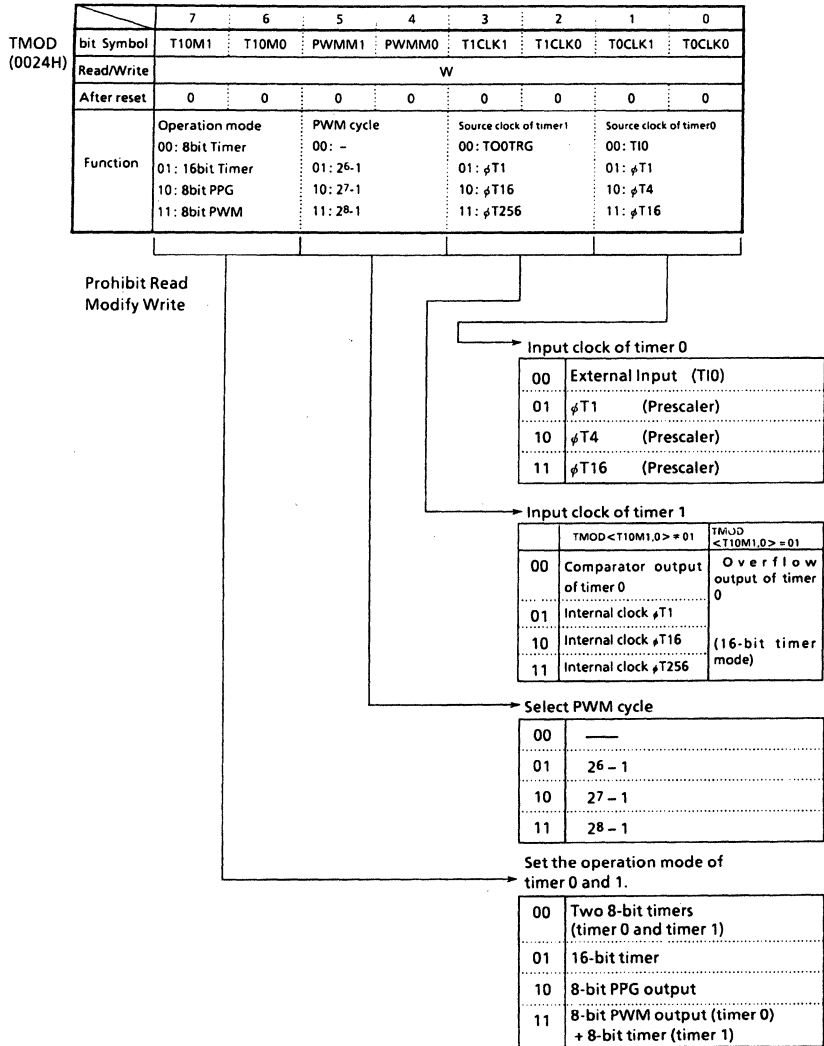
TMOD
(0024H)

| | 7 | 6 | 5 | 4 | 3 | 2 | 1 | 0 |
|---|---|---|---|---|---|---|---|---|
| bit Symbol | T10M1 | T10M0 | PWMM1 | PWMM0 | T1CLK1 | T1CLK0 | T0CLK1 | T0CLK0 |
| Read/Write | W | | | | | | | |
| After reset | 0 | 0 | 0 | 0 | 0 | 0 | 0 | 0 |
| Function | Operation mode 00: 8bit Timer 01: 16bit Timer 10: 8bit PPG 11: 8bit PWM | | PWM cycle 00: – 01: $2^6$-1 10: $2^7$-1 11: $2^8$-1 | | Source clock of timer1 00: TO0TRG 01: $\phi$T1 10: $\phi$T16 11: $\phi$T256 | | Source clock of timer0 00: TI0 01: $\phi$T1 10: $\phi$T4 11: $\phi$T16 | |

Prohibit Read Modify Write

Input clock of timer 0

| 00 | External Input (TI0) |
|---|---|
| 01 | $\phi$T1 (Prescaler) |
| 10 | $\phi$T4 (Prescaler) |
| 11 | $\phi$T16 (Prescaler) |

Input clock of timer 1

| | TMOD<T10M1,0> ≠ 01 | TMOD <T10M1,0> = 01 |
|---|---|---|
| 00 | Comparator output of timer 0 | Overflow output of timer 0 |
| 01 | Internal clock $\phi$T1 | |
| 10 | Internal clock $\phi$T16 | (16-bit timer mode) |
| 11 | Internal clock $\phi$T256 | |

Select PWM cycle

| 00 | — |
|---|---|
| 01 | $2^6 - 1$ |
| 10 | $2^7 - 1$ |
| 11 | $2^8 - 1$ |

Set the operation mode of timer 0 and 1.

| 00 | Two 8-bit timers (timer 0 and timer 1) |
|---|---|
| 01 | 16-bit timer |
| 10 | 8-bit PPG output |
| 11 | 8-bit PWM output (timer 0) + 8-bit timer (timer 1) |